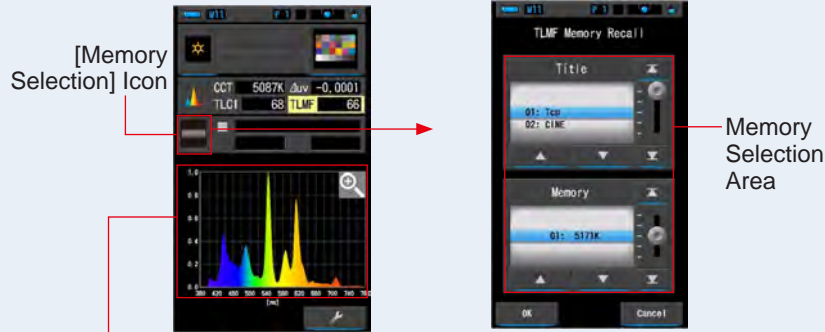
[Memory Selection] Icon

CCT 5087K Δuv -0.0001
TLCI 68 TLMF 66

1.0
0.8
0.6
0.4
0.2
0.0
380 420 460 500 540 580 620 660 700 740 780
[nm]

TLMF Memory Recall

Title
01: Tco
02: CINE

Memory
01: 5173K

OK
Cancel

Memory Selection Area